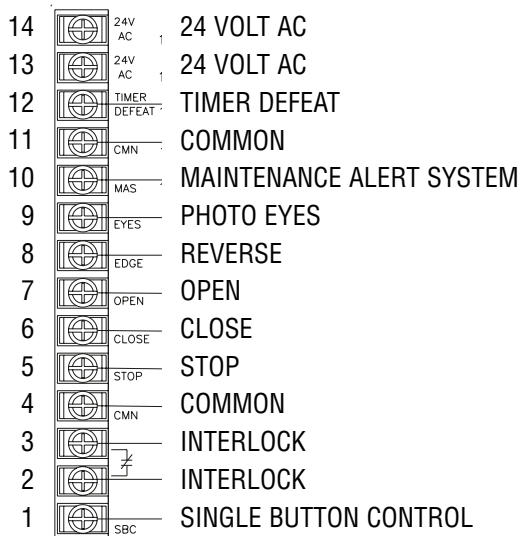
14 24V AC 24 VOLT AC
13 24V AC 24 VOLT AC
12 TIMER DEFEAT TIMER DEFEAT
11 CMN COMMON
10 MAS MAINTENANCE ALERT SYSTEM
9 EYES PHOTO EYES
8 EDGE REVERSE
7 OPEN OPEN
6 CLOSE CLOSE
5 STOP STOP
4 CMN COMMON
3 INTERLOCK
2 INTERLOCK
1 SBC SINGLE BUTTON CONTROL